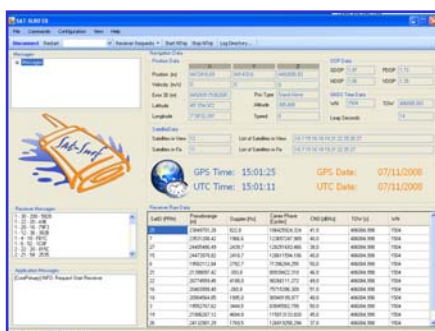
SAT SURFER

File Commands Configuration View Help

Disconnect Restart Receiver Requests Start AFrag Stop AFrag Log Directory...

Messages

Messages

Navigation Data

Position Data

X Y Z

Position [m]

Velocity [m/s]

Error 3D [m]

Latitude

Longitude

Fix Type

Altitude

Speed

DOP Data

GDOP

PDOP

HDOP

VDOP

TDOP

GNSS Time Data

WN

TOW

Leap Seconds

Satellites Data

Satellites in View

Satellites in Fix

List of Satellites in View

List of Satellites in Fix

Sat-Surf

GPS Time: 15:01:25

UTC Time: 15:01:11

GPS Date: 07/11/2008

UTC Date: 07/11/2008

Receiver Messages

Receiver Raw Data

| SatID (PRN) | Pseudorange [m] | Doppler [Hz] | Carrier Phase [Cycles] | CN0 [dBHz] | TOW [s] | WN |
|---|---|---|---|---|---|---|
| 20 | | | | | | 1504 |
| 7 | | | | | | 1504 |
| 27 | | | | | | 1504 |
| 8 | | | | | | 1504 |
| 11 | | | | | | 1504 |
| 21 | | | | | | 1504 |
| 13 | | | | | | 1504 |
| 4 | | | | | | 1504 |
| 19 | | | | | | 1504 |
| 16 | | | | | | 1504 |
| 23 | | | | | | 1504 |
| 32 | | | | | | 1504 |
| 31 | | | | | | 1504 |
| 26 | | | | | | 1504 |

Application Messages

[ConsPrivacy] INFO: Request Start Receiver